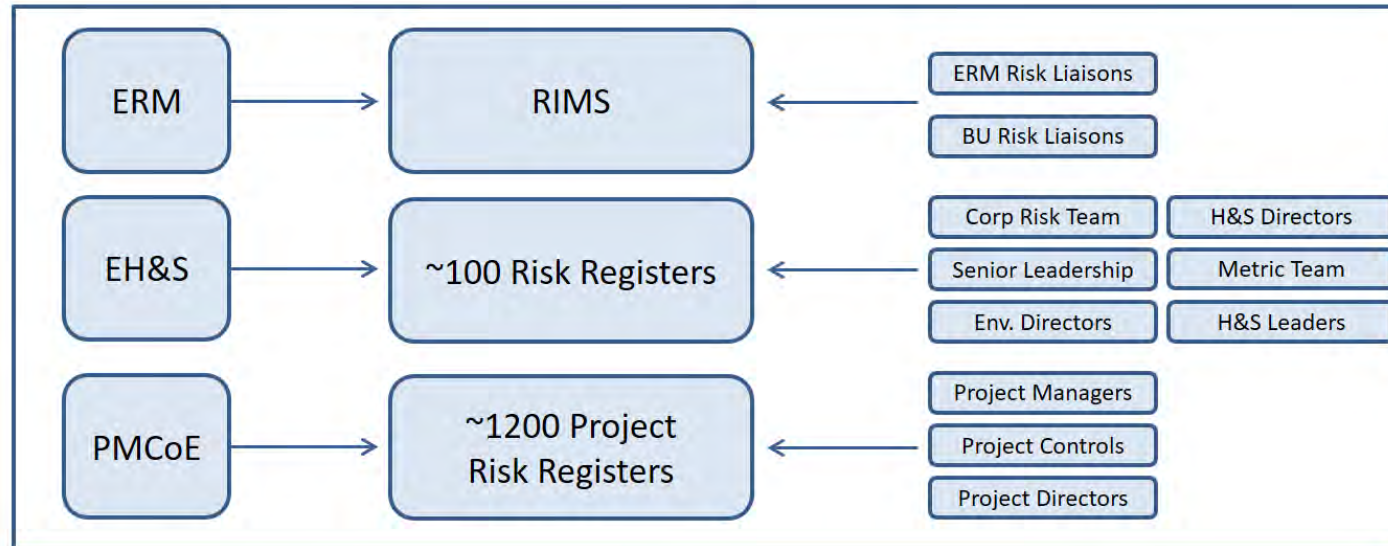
ERM

RIMS

ERM Risk Liaisons

BU Risk Liaisons

EH&S

~100 Risk Registers

Corp Risk Team

H&S Directors

Senior Leadership

Metric Team

Env. Directors

H&S Leaders

PMCoE

~1200 Project Risk Registers

Project Managers

Project Controls

Project Directors